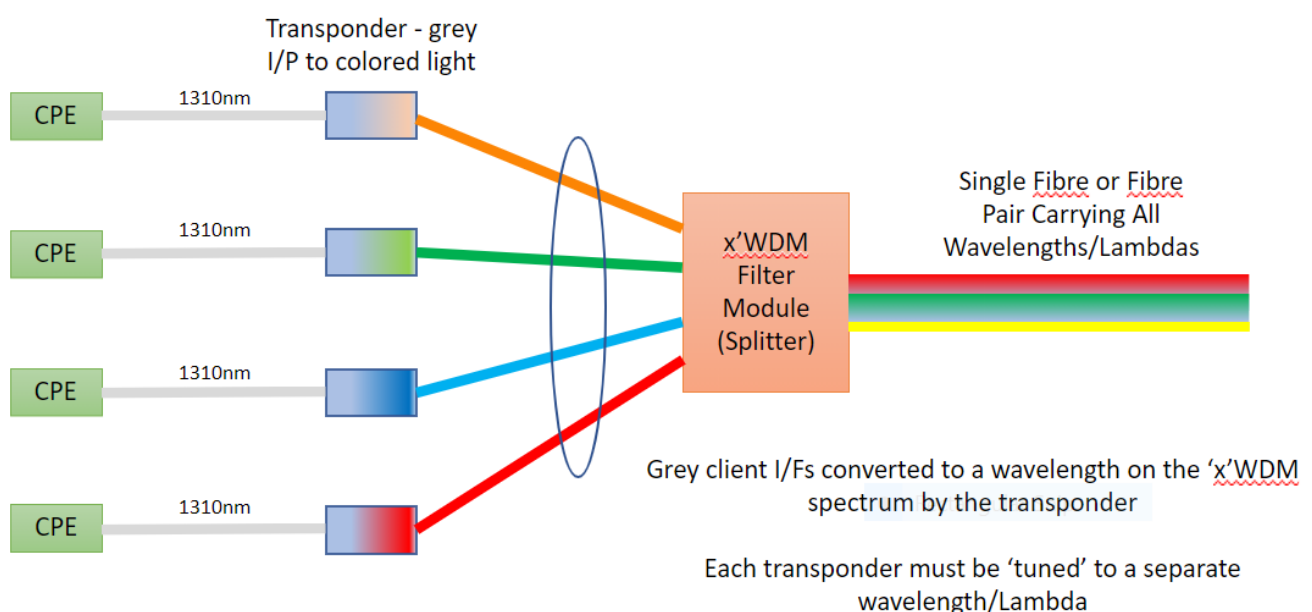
Transponder - grey I/P to colored light

CPE

1310nm

CPE

1310nm

CPE

1310nm

CPE

1310nm

x’WDM Filter Module (Splitter)

Single Fibre or Fibre Pair Carrying All Wavelengths/Lambdas

Grey client I/Fs converted to a wavelength on the ‘x’WDM spectrum by the transponder

Each transponder must be ‘tuned’ to a separate wavelength/Lambda